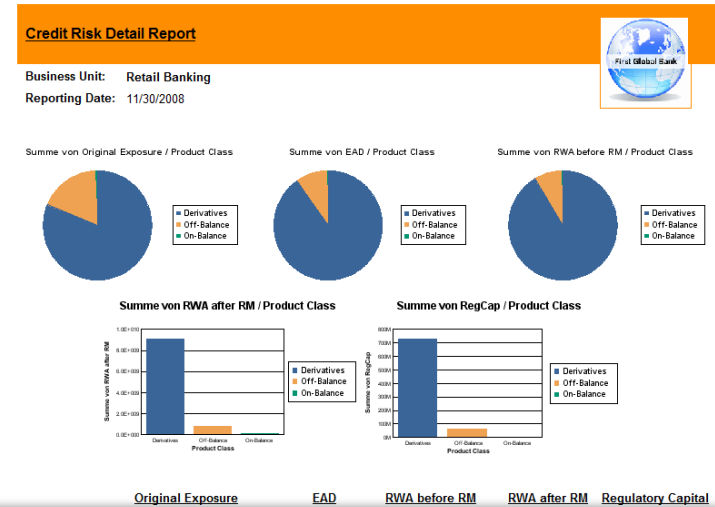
Credit Risk Detail Report

First Global Bank

Business Unit: Retail Banking
Reporting Date: 11/30/2008

Summe von Original Exposure / Product Class

Derivatives
Off-Balance
On-Balance

Summe von EAD / Product Class

Derivatives
Off-Balance
On-Balance

Summe von RWA before RM / Product Class

Derivatives
Off-Balance
On-Balance

Summe von RWA after RM / Product Class

1.0E+010
8.0E+009
6.0E+009
4.0E+009
2.0E+009
0.0E+000

Summe von RWA after RM

Derivatives
Off-Balance
On-Balance

Product Class

Derivatives
Off-Balance
On-Balance

Summe von RegCap / Product Class

800M
700M
600M
500M
400M
300M
200M
100M
0M

Summe von RegCap

Derivatives
Off-Balance
On-Balance

Product Class

Derivatives
Off-Balance
On-Balance

Original Exposure EAD RWA before RM RWA after RM Regulatory Capital